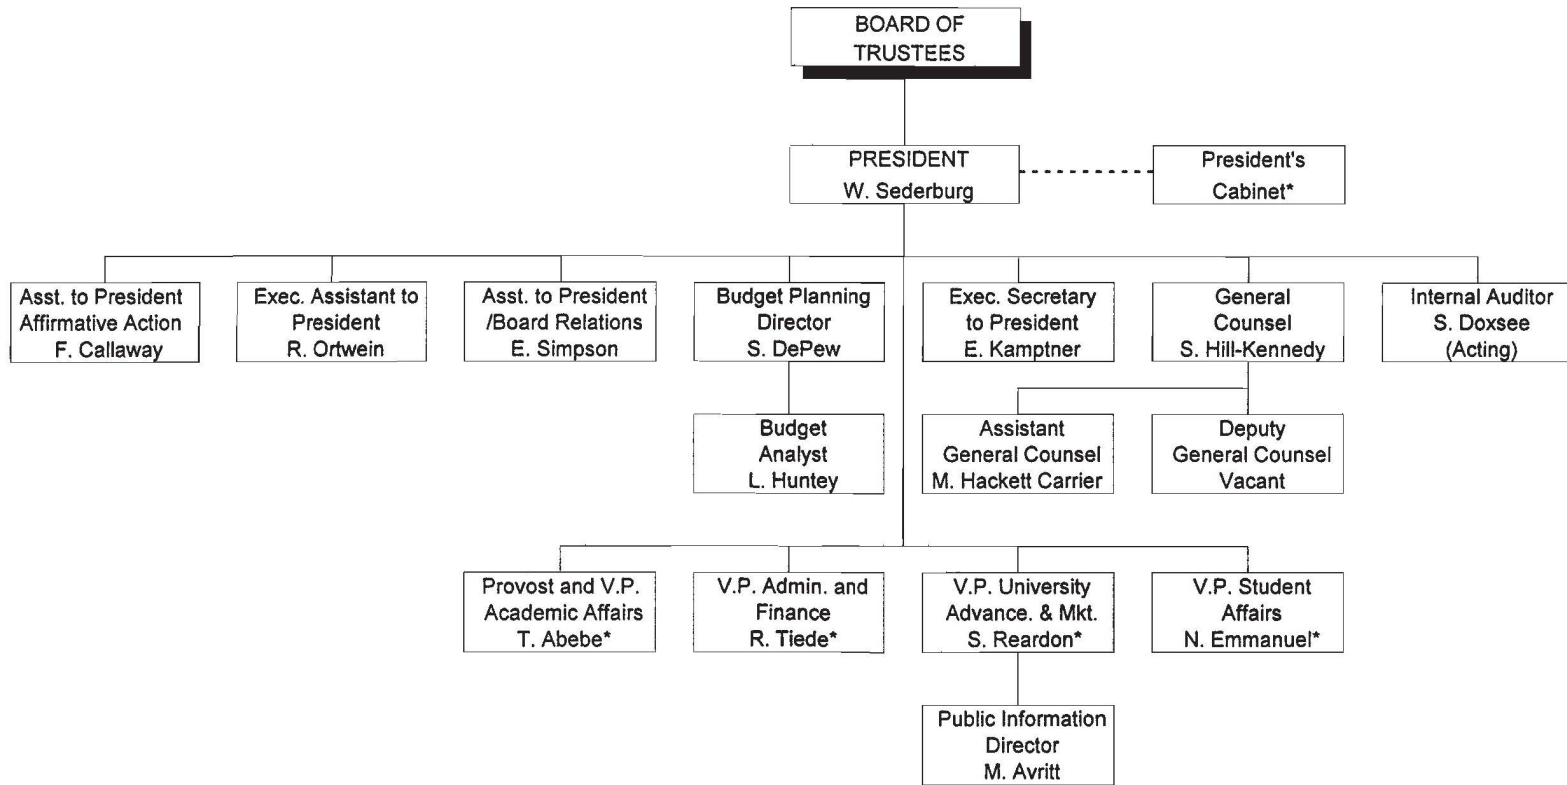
BOARD OF TRUSTEES

PRESIDENT
W. Sederburg

President's Cabinet*

Asst. to President Affirmative Action
F. Callaway

Exec. Assistant to President
R. Ortwein

Asst. to President /Board Relations
E. Simpson

Budget Planning Director
S. DePew

Budget Analyst
L. Huntey

Exec. Secretary to President
E. Kamptner

General Counsel
S. Hill-Kennedy

Internal Auditor
S. Doxsee
(Acting)

Assistant General Counsel
M. Hackett Carrier

Deputy General Counsel
Vacant

Provost and V.P. Academic Affairs
T. Abebe*

V.P. Admin. and Finance
R. Tiede*

V.P. University Advance. & Mkt.
S. Reardon*

V.P. Student Affairs
N. Emmanuel*

Public Information Director
M. Avritt